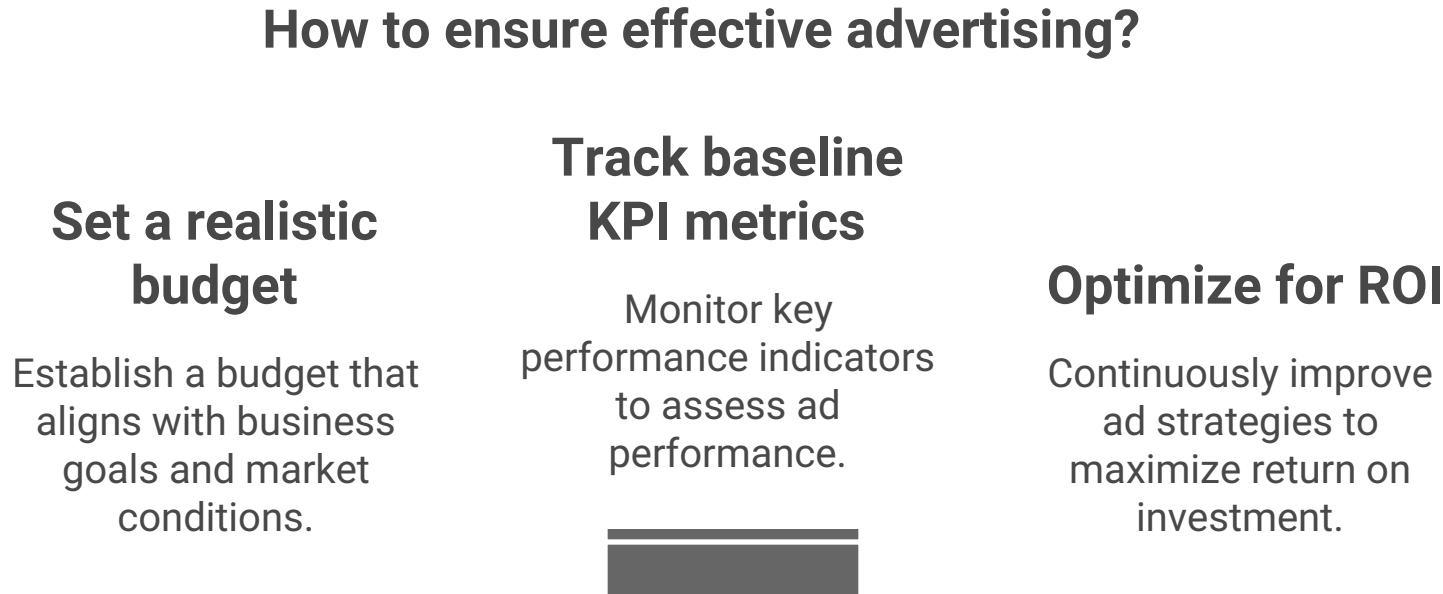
How to ensure effective advertising?

Set a realistic budget

Establish a budget that aligns with business goals and market conditions.

Track baseline KPI metrics

Monitor key performance indicators to assess ad performance.

Optimize for ROI

Continuously improve ad strategies to maximize return on investment.